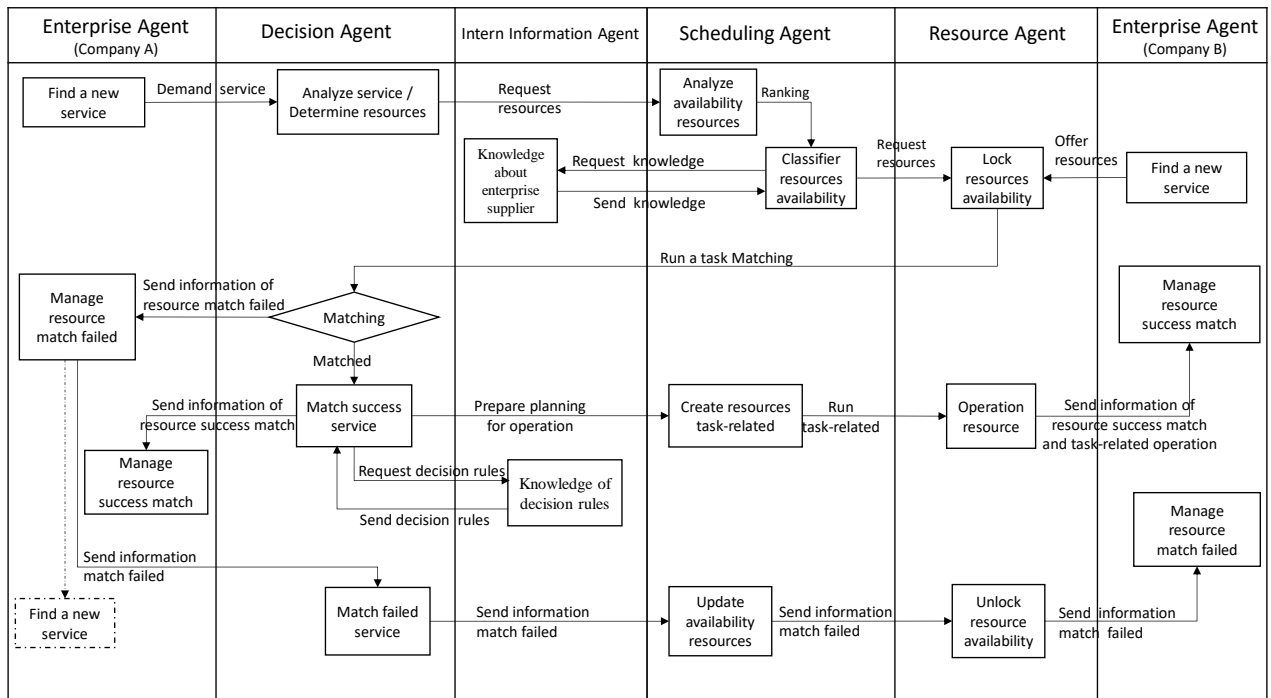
Enterprise Agent
(Company A)

Decision Agent

Intern Information Agent

Scheduling Agent

Resource Agent

Enterprise Agent
(Company B)

Find a new service

Demand service

Analyze service / Determine resources

Request resources

Analyze availability resources

Ranking

Knowledge about enterprise supplier

Request knowledge

Send knowledge

Classifier resources availability

Request resources

Lock resources availability

Offer resources

Find a new service

Run a task Matching

Send information of resource match failed

Manage resource match failed

Matching

Manage resource success match

Matched

Send information of resource success match

Match success service

Prepare planning for operation

Create resources task-related

Run task-related

Operation resource

Send information of resource success match and task-related operation

Manage resource success match

Request decision rules

Knowledge of decision rules

Send decision rules

Manage resource match failed

Send information match failed

Find a new service

Match failed service

Send information match failed

Update availability resources

Send information match failed

Unlock resource availability

Send information match failed